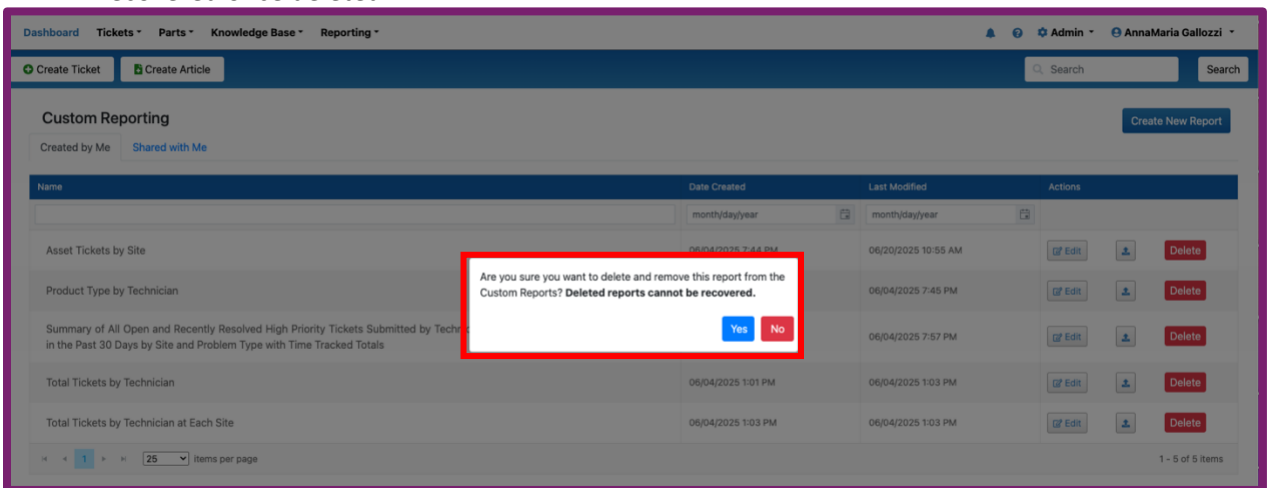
Dashboard Tickets Parts Knowledge Base Reporting Admin AnnaMaria Gallozzi

Create Ticket Create Article Search Search

Custom Reporting

Create New Report

Created by Me Shared with Me

| Name | Date Created | Last Modified | Actions |
|---|---|---|---|
| | month/day/year | month/day/year | |
| Asset Tickets by Site | 06/04/2025 7:44 PM | 06/20/2025 10:55 AM | Edit Delete |
| Product Type by Technician | | 06/04/2025 7:45 PM | Edit Delete |
| Summary of All Open and Recently Resolved High Priority Tickets Submitted by Techn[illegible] in the Past 30 Days by Site and Problem Type with Time Tracked Totals | | 06/04/2025 7:57 PM | Edit Delete |
| Total Tickets by Technician | 06/04/2025 1:01 PM | 06/04/2025 1:03 PM | Edit Delete |
| Total Tickets by Technician at Each Site | 06/04/2025 1:03 PM | 06/04/2025 1:03 PM | Edit Delete |

Are you sure you want to delete and remove this report from the Custom Reports? **Deleted reports cannot be recovered.**

Yes No

1 25 items per page 1 - 5 of 5 items